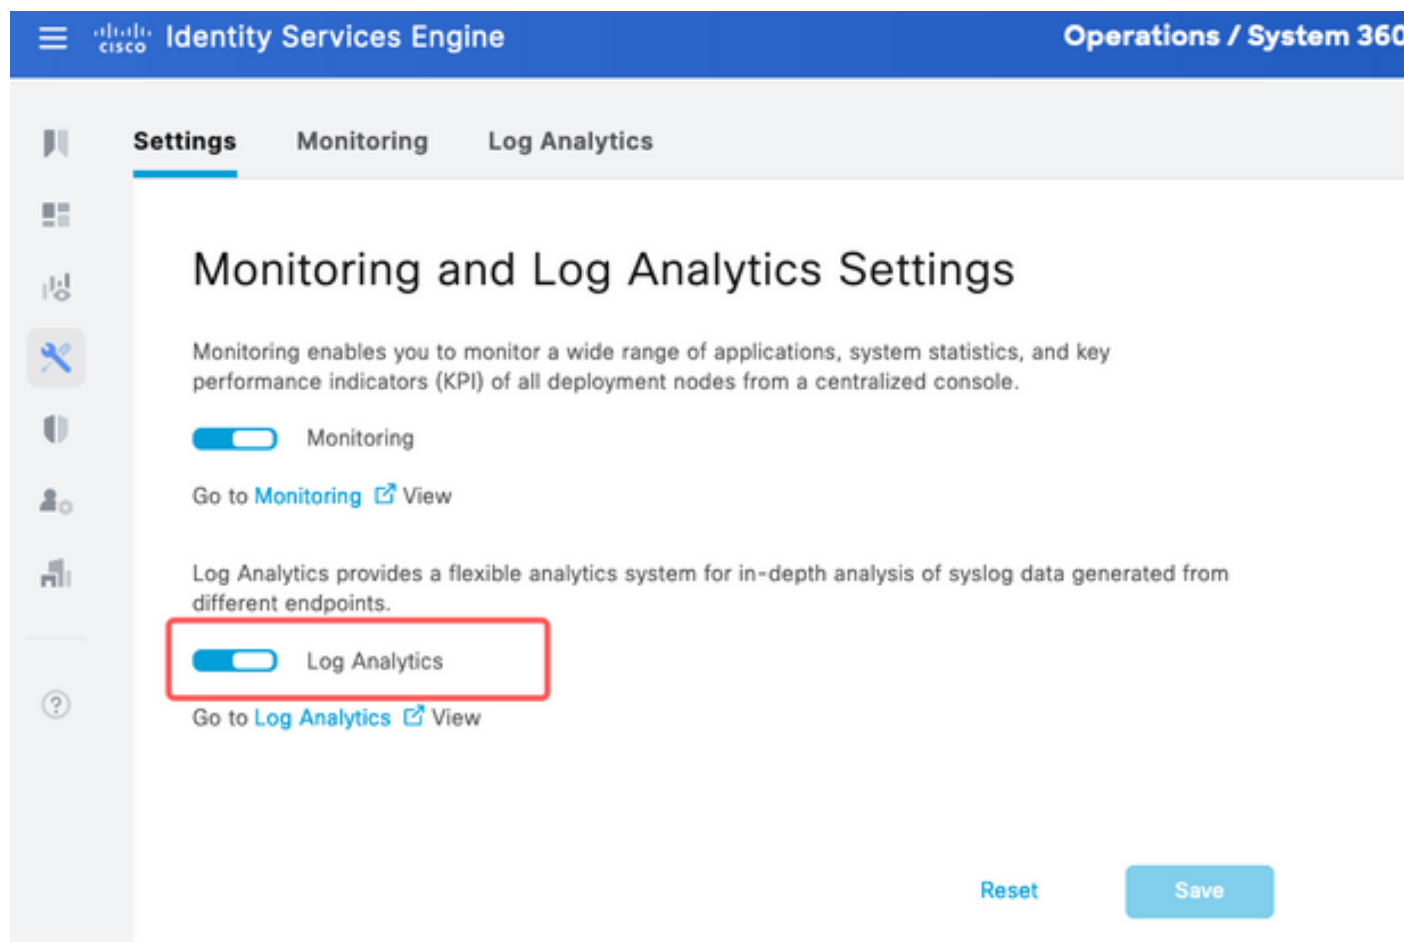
cisco Identity Services Engine

Operations / System 360

Settings Monitoring Log Analytics

Monitoring and Log Analytics Settings

Monitoring enables you to monitor a wide range of applications, system statistics, and key performance indicators (KPI) of all deployment nodes from a centralized console.

Monitoring

Go to Monitoring View

Log Analytics provides a flexible analytics system for in-depth analysis of syslog data generated from different endpoints.

Log Analytics

Go to Log Analytics View

Reset Save